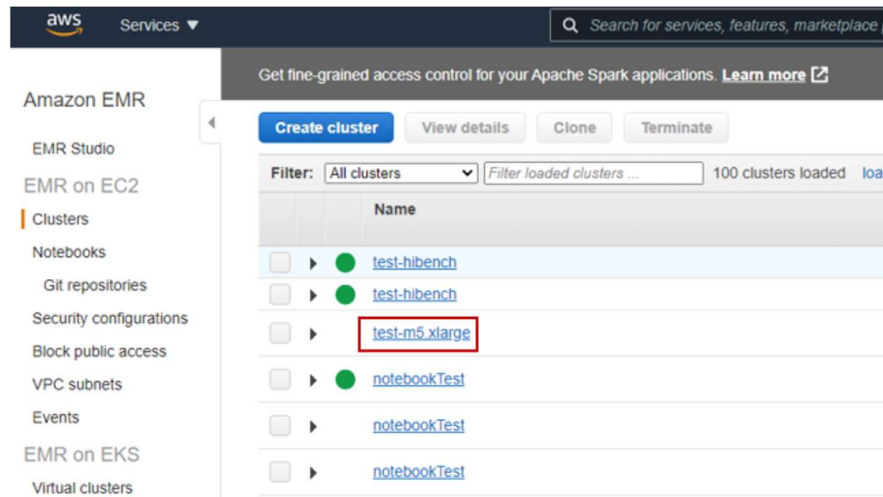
aws Services ▼

Search for services, features, marketplace

Amazon EMR

EMR Studio

EMR on EC2

Clusters

Notebooks

Git repositories

Security configurations

Block public access

VPC subnets

Events

EMR on EKS

Virtual clusters

Get fine-grained access control for your Apache Spark applications. Learn more

Create cluster View details Clone Terminate

Filter: All clusters Filter loaded clusters ... 100 clusters loaded loa

Name

test-hibench

test-hibench

test-m5.xlarge

notebookTest

notebookTest

notebookTest